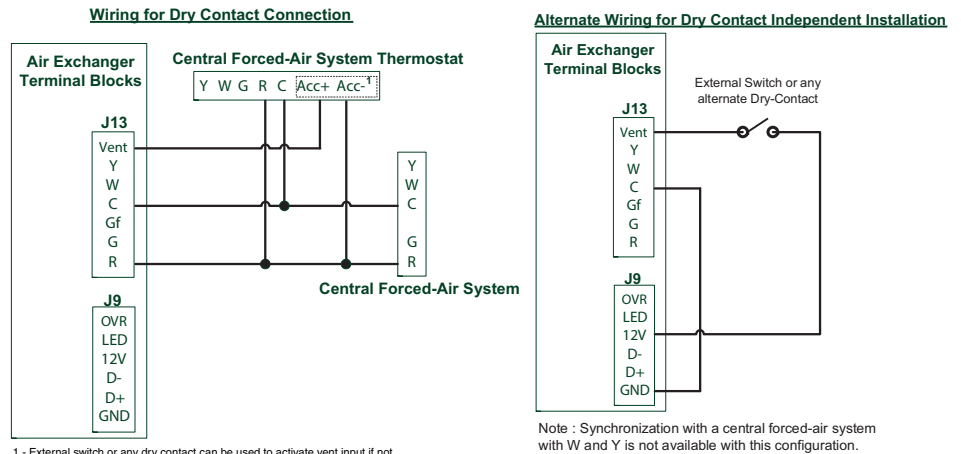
Wiring for Dry Contact Connection

Air Exchanger Terminal Blocks

Central Forced-Air System Thermostat

Y W G R C Acc+ Acc-$^1$

J13
Vent
Y
W
C
Gf
G
R

Y
W
C
G
R

Central Forced-Air System

J9
OVR
LED
12V
D-
D+
GND

1 - External switch or any dry contact can be used to activate vent input if not

Alternate Wiring for Dry Contact Independent Installation

Air Exchanger Terminal Blocks

External Switch or any alternate Dry-Contact

J13
Vent
Y
W
C
Gf
G
R

J9
OVR
LED
12V
D-
D+
GND

Note : Synchronization with a central forced-air system with W and Y is not available with this configuration.